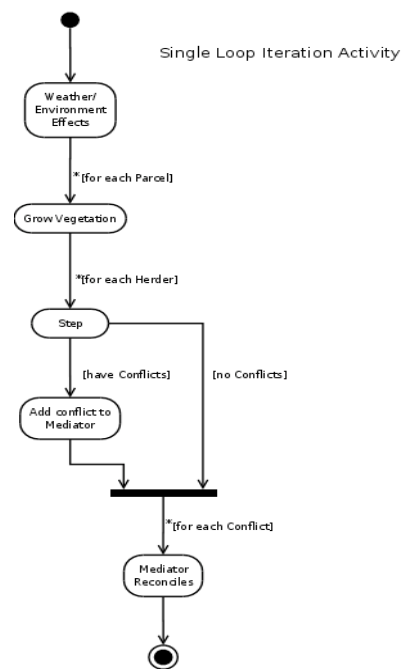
Single Loop Iteration Activity

Weather/ Environment Effects

*[for each Parcel]

Grow Vegetation

*[for each Herder]

Step

[have Conflicts]

[no Conflicts]

Add conflict to Mediator

*[for each Conflict]

Mediator Reconciles